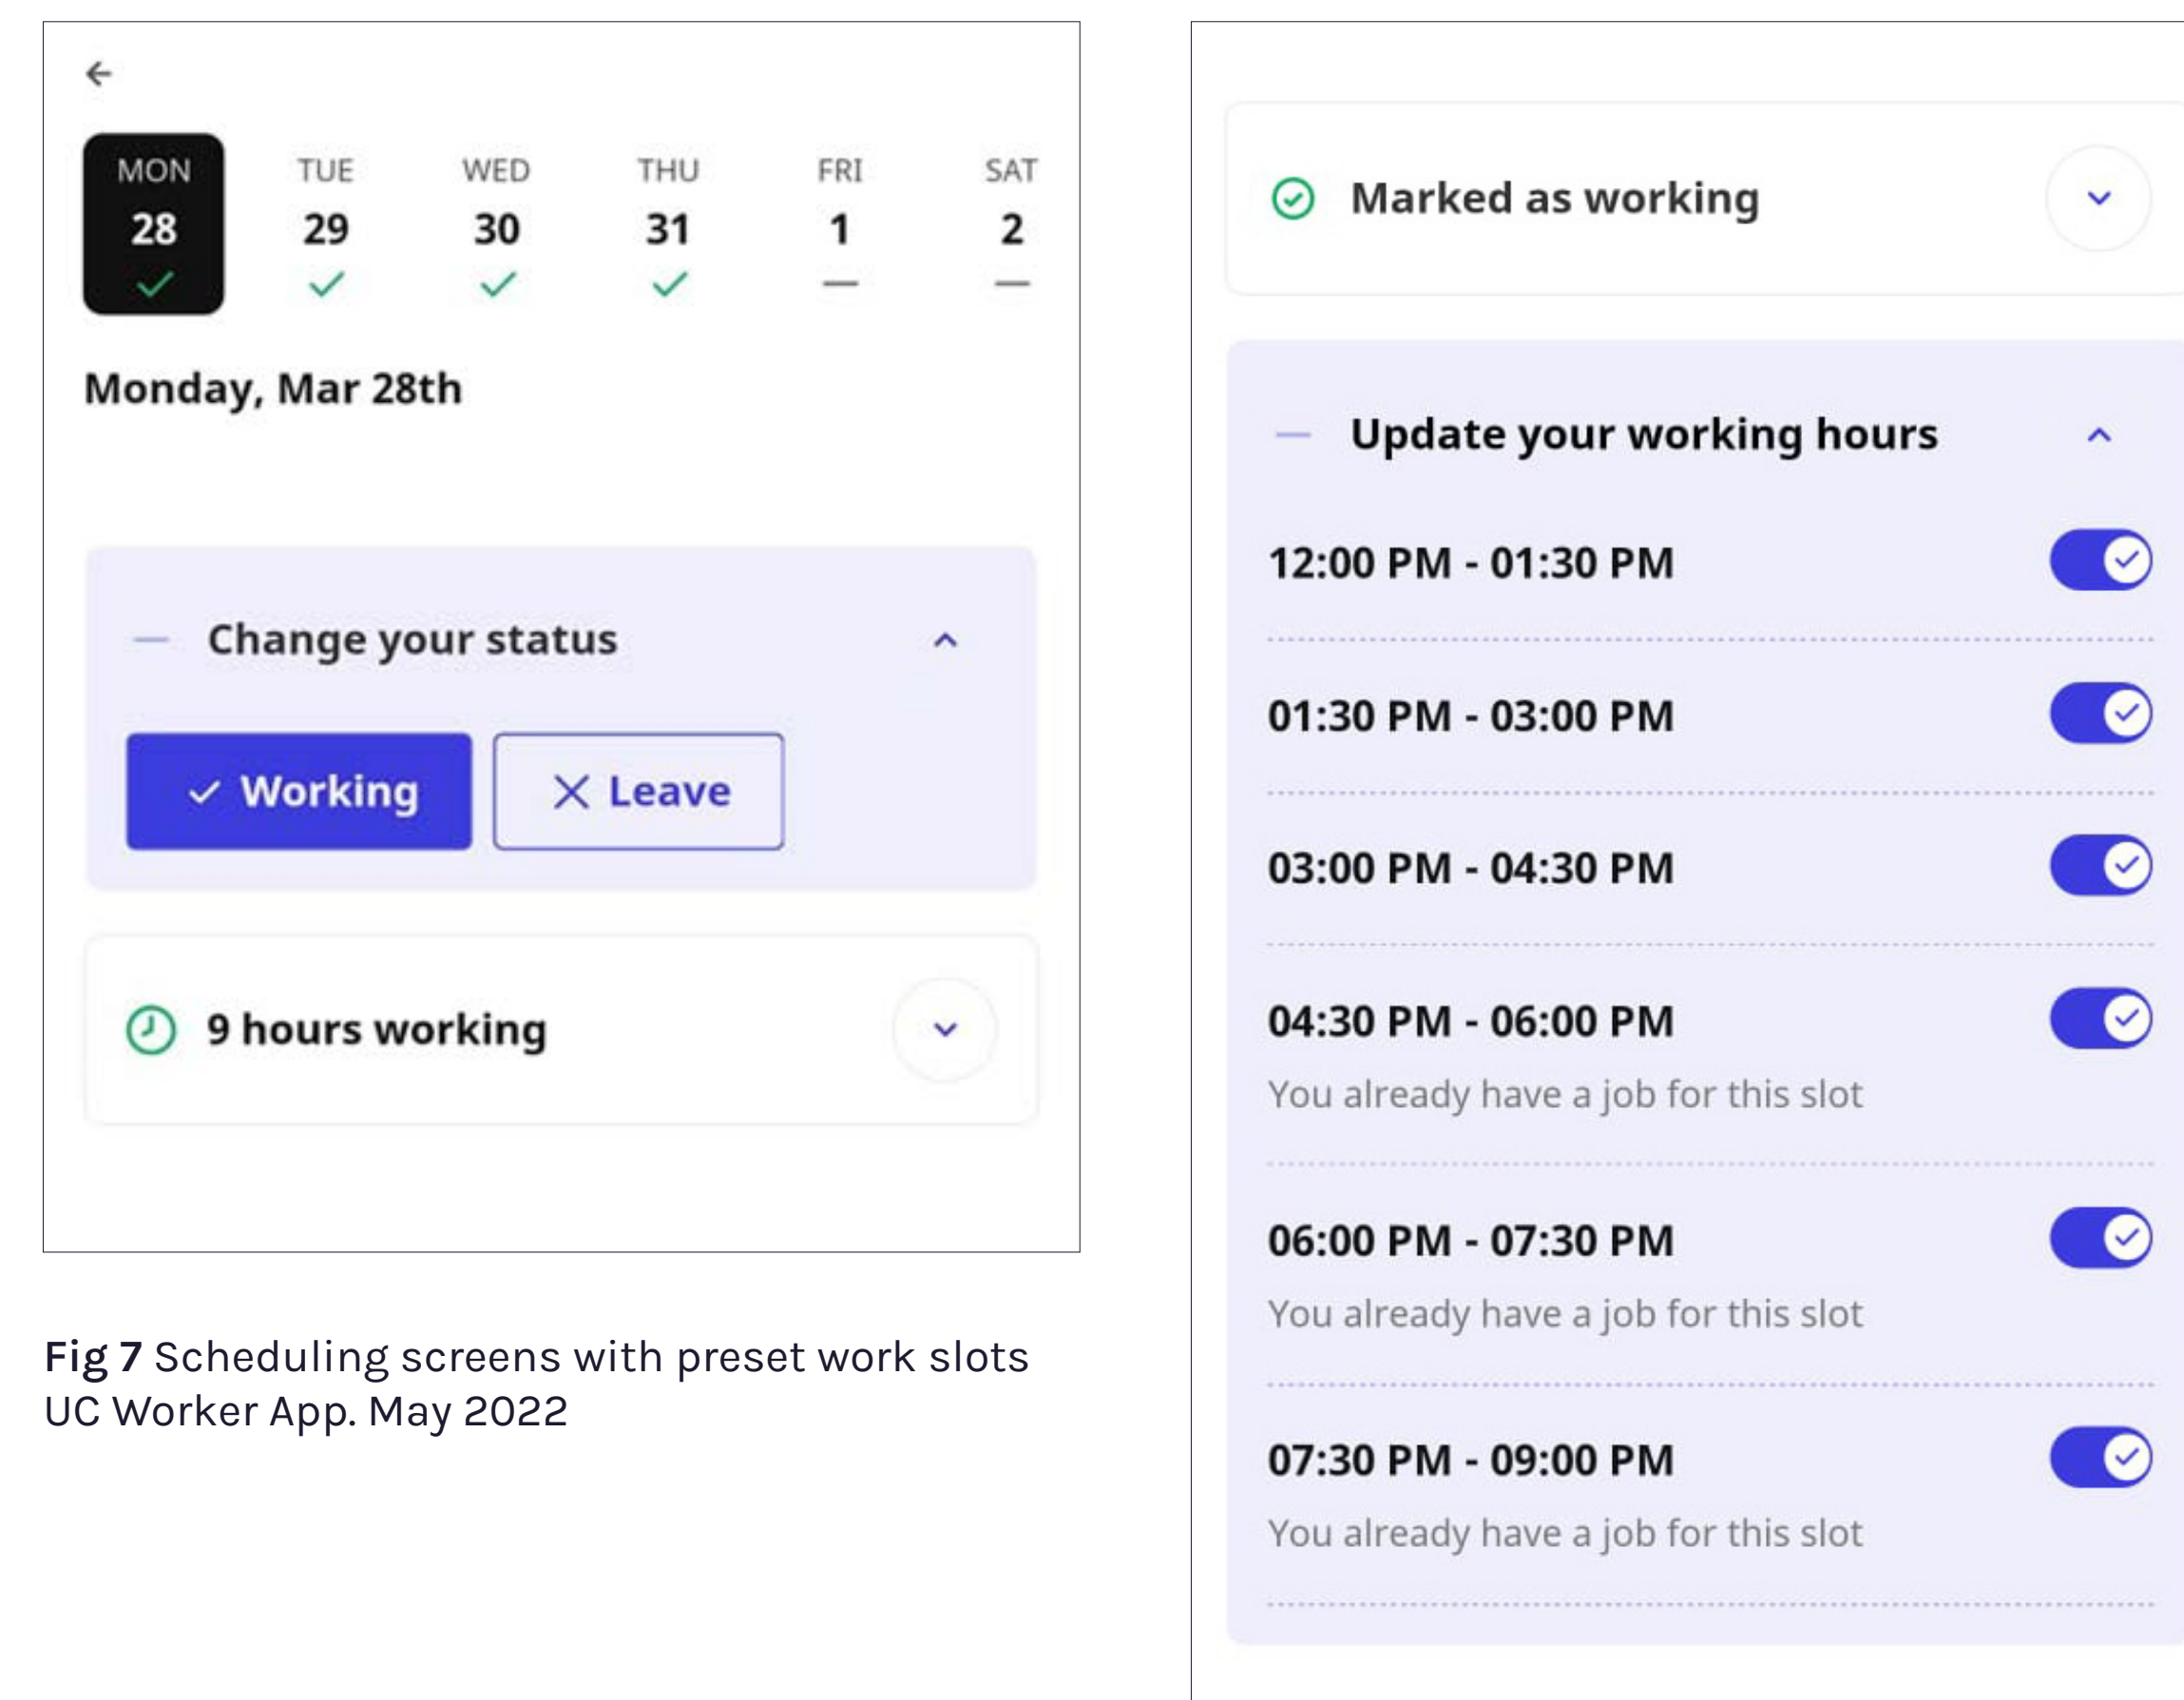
MON
28

TUE
29

WED
30

THU
31

FRI
1

SAT
2

Monday, Mar 28th

Change your status

Working

Leave

9 hours working

Fig 7 Scheduling screens with preset work slots UC Worker App. May 2022

Marked as working

Update your working hours

12:00 PM - 01:30 PM

01:30 PM - 03:00 PM

03:00 PM - 04:30 PM

04:30 PM - 06:00 PM
You already have a job for this slot

06:00 PM - 07:30 PM
You already have a job for this slot

07:30 PM - 09:00 PM
You already have a job for this slot